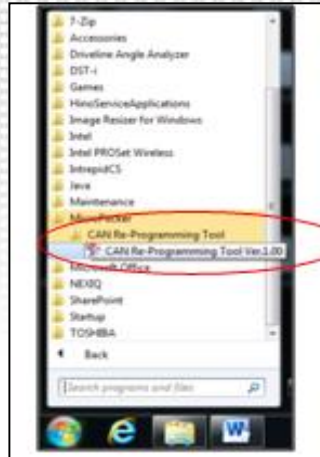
7-Zip
Accessories
Driveline Angle Analyzer
DST-i
Games
HinoServiceApplications
Image Resizer for Windows
Intel
Intel PROSet Wireless
IntrepidCS
Java
Maintenance
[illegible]
CAN Re-Programming Tool
CAN Re-Programming Tool Ver.1.00
Microsoft Office
NEXIQ
SharePoint
Startup
TOSHIBA
Back
Search programs and files